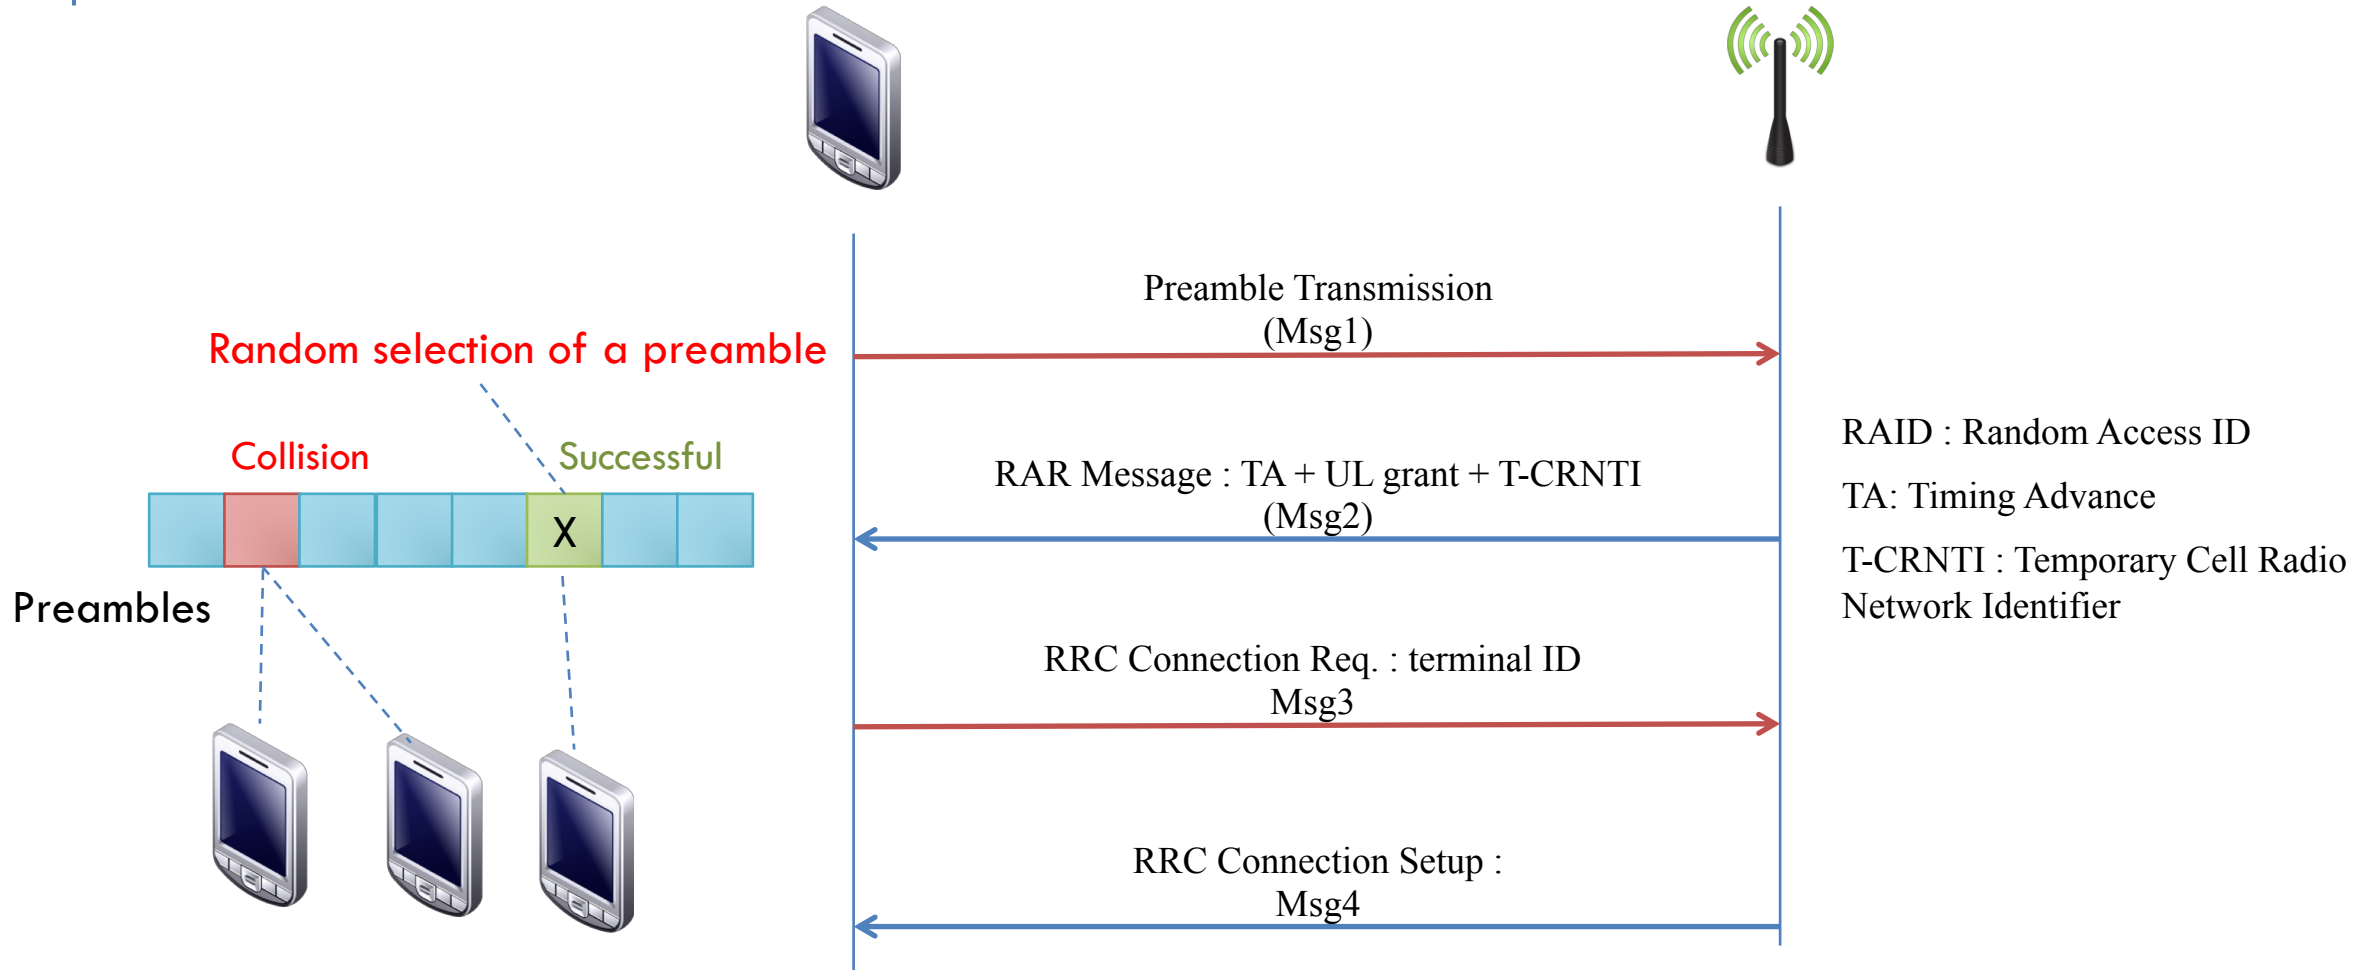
Random selection of a preamble

Collision

Successful

X

Preambles

Preamble Transmission
(Msg1)

RAR Message : TA + UL grant + T-CRNTI
(Msg2)

RRC Connection Req. : terminal ID
Msg3

RRC Connection Setup :
Msg4

RAID : Random Access ID

TA: Timing Advance

T-CRNTI : Temporary Cell Radio Network Identifier